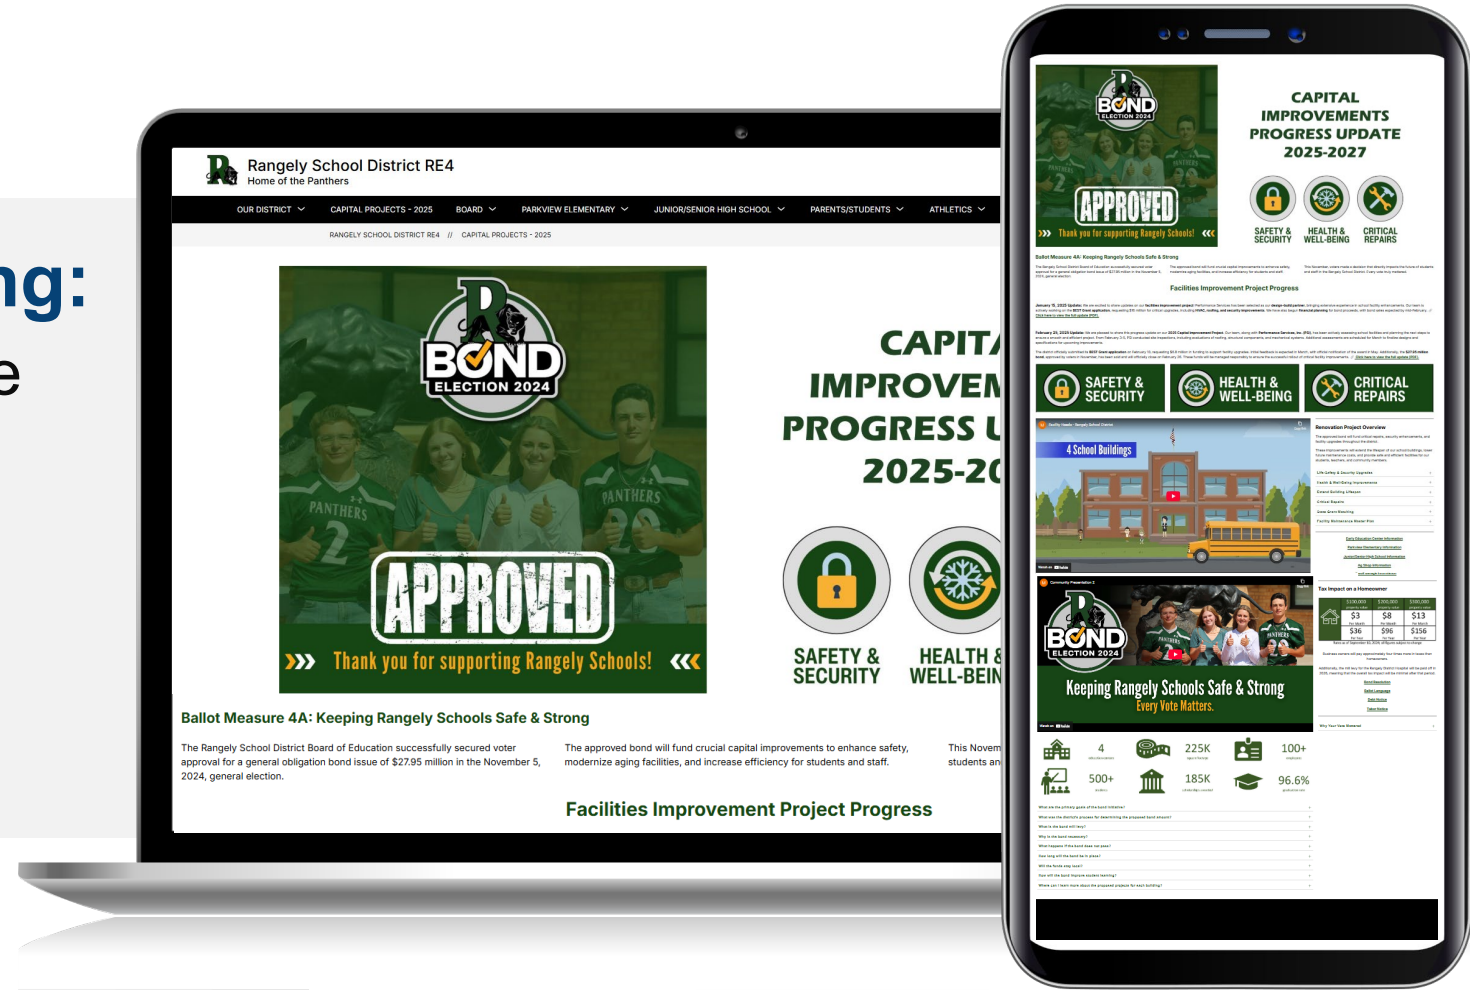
ng:
e

Rangely School District RE4
Home of the Panthers

OUR DISTRICT CAPITAL PROJECTS - 2025 BOARD PARKVIEW ELEMENTARY JUNIOR/SENIOR HIGH SCHOOL PARENTS/STUDENTS ATHLETICS

RANGELY SCHOOL DISTRICT RE4 // CAPITAL PROJECTS - 2025

BOND ELECTION 2024
APPROVED
Thank you for supporting Rangely Schools!

CAPITA
IMPROVEM
PROGRESS U
2025-20

SAFETY & SECURITY
HEALTH & WELL-BEIN

Ballot Measure 4A: Keeping Rangely Schools Safe & Strong

The Rangely School District Board of Education successfully secured voter approval for a general obligation bond issue of $27.95 million in the November 5, 2024, general election.

The approved bond will fund crucial capital improvements to enhance safety, modernize aging facilities, and increase efficiency for students and staff.

This Novem students an

Facilities Improvement Project Progress

BOND ELECTION 2024
APPROVED
Thank you for supporting Rangely Schools!

CAPITAL IMPROVEMENTS PROGRESS UPDATE 2025-2027

SAFETY & SECURITY
HEALTH & WELL-BEING
CRITICAL REPAIRS

Ballot Measure 4A: Keeping Rangely Schools Safe & Strong

Facilities Improvement Project Progress

SAFETY & SECURITY
HEALTH & WELL-BEING
CRITICAL REPAIRS

4 School Buildings

Renovation Project Overview

Tax Impact on a Homeowner
$3 $8 $13
$36 $96 $156

BOND ELECTION 2024
Keeping Rangely Schools Safe & Strong
Every Vote Matters.

4
225K
100+
500+
185K
96.6%